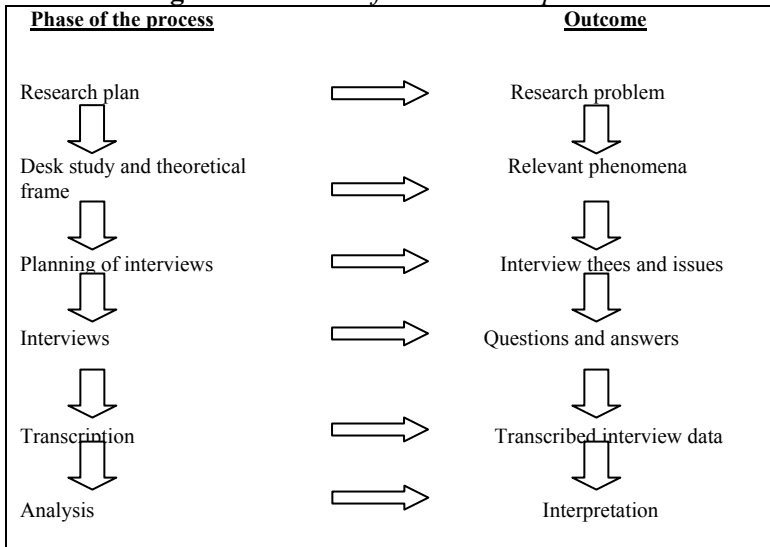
| Phase of the process | Outcome |
|---|---|
| Research plan | Research problem |
| Desk study and theoretical frame | Relevant phenomena |
| Planning of interviews | Interview thees and issues |
| Interviews | Questions and answers |
| Transcription | Transcribed interview data |
| Analysis | Interpretation |